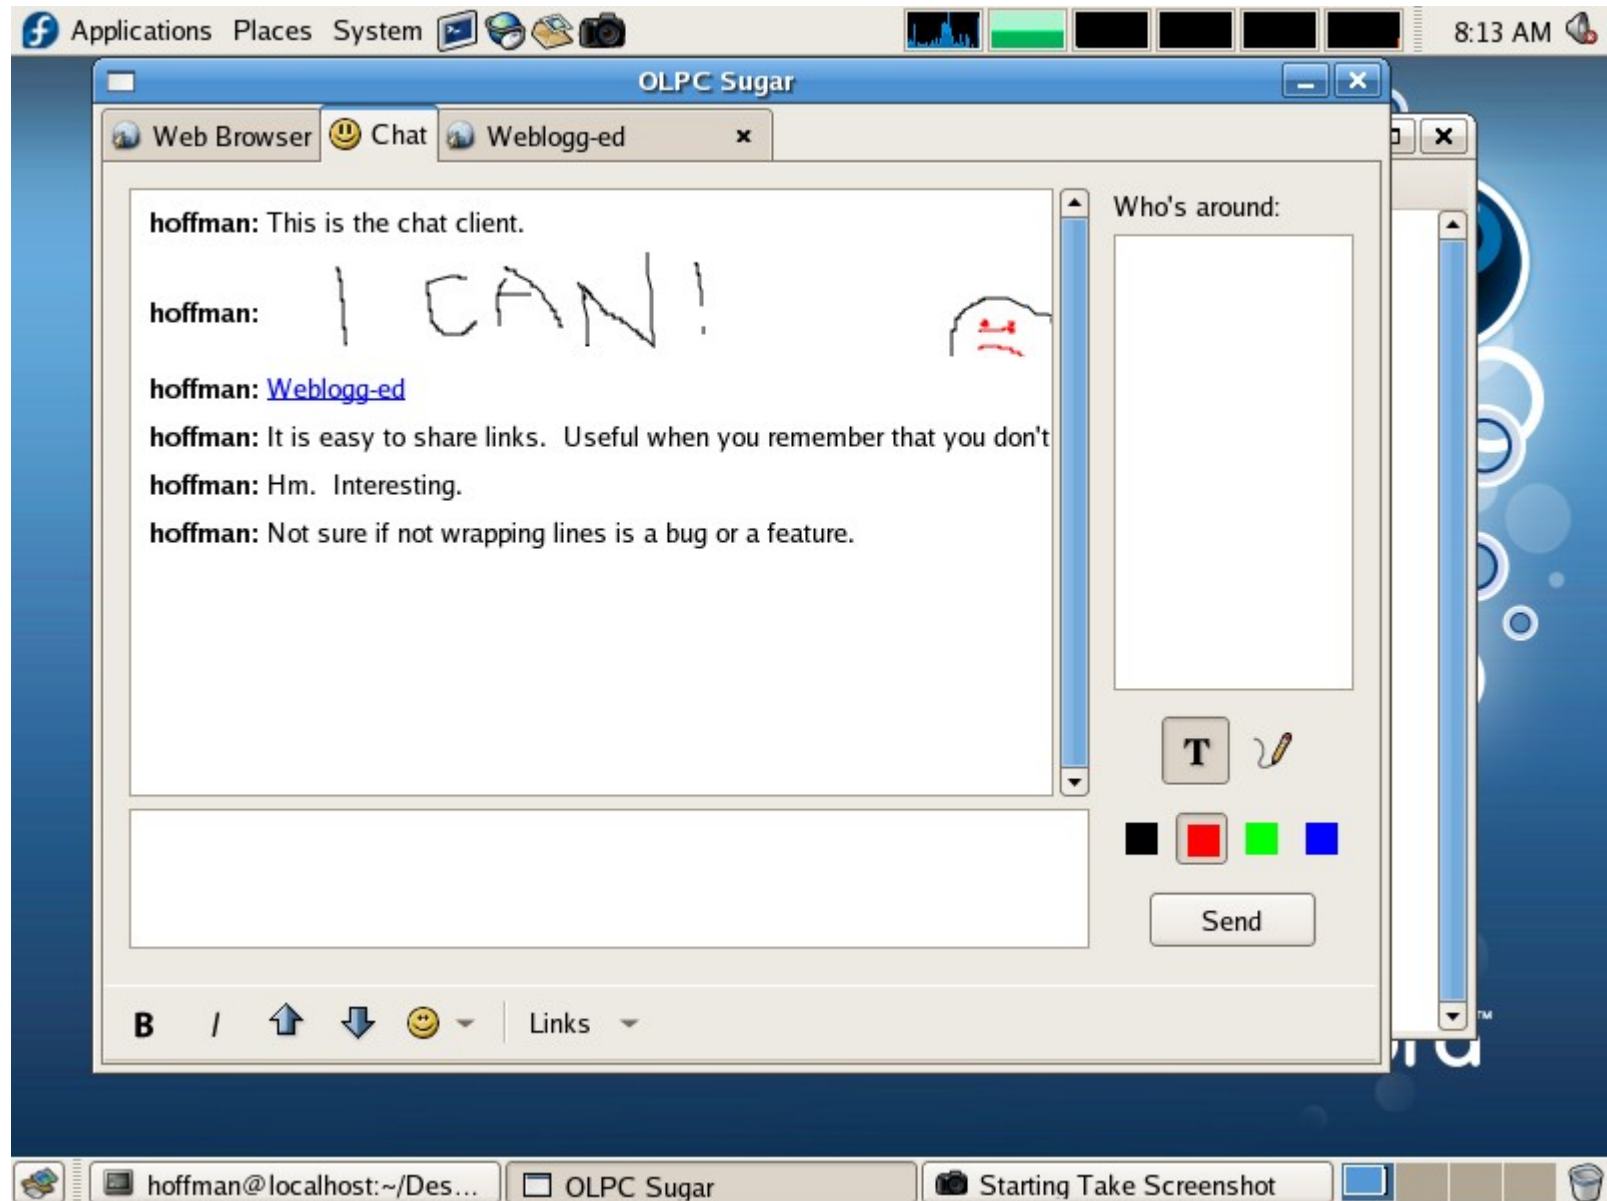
Applications Places System

8:13 AM

OLPC Sugar

Web Browser Chat Weblogg-ed ×

hoffman: This is the chat client.

hoffman: I CAN!

hoffman: Weblogg-ed

hoffman: It is easy to share links. Useful when you remember that you don't

hoffman: Hm. Interesting.

hoffman: Not sure if not wrapping lines is a bug or a feature.

Who's around:

T

Send

B I Links

hoffman@localhost:~/Des... OLPC Sugar Starting Take Screenshot